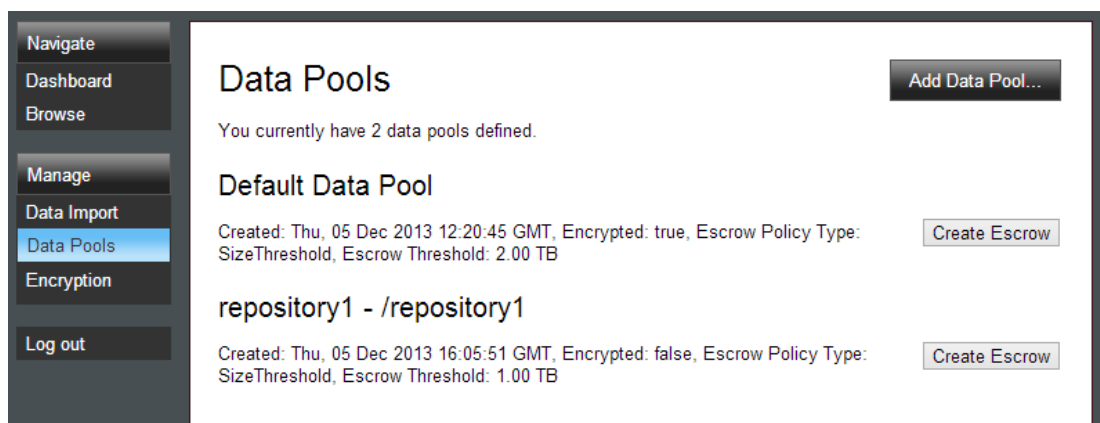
Navigate
Dashboard
Browse

Manage
Data Import
Data Pools
Encryption

Log out

Data Pools

Add Data Pool...

You currently have 2 data pools defined.

Default Data Pool

Created: Thu, 05 Dec 2013 12:20:45 GMT, Encrypted: true, Escrow Policy Type: SizeThreshold, Escrow Threshold: 2.00 TB

Create Escrow

repository1 - /repository1

Created: Thu, 05 Dec 2013 16:05:51 GMT, Encrypted: false, Escrow Policy Type: SizeThreshold, Escrow Threshold: 1.00 TB

Create Escrow